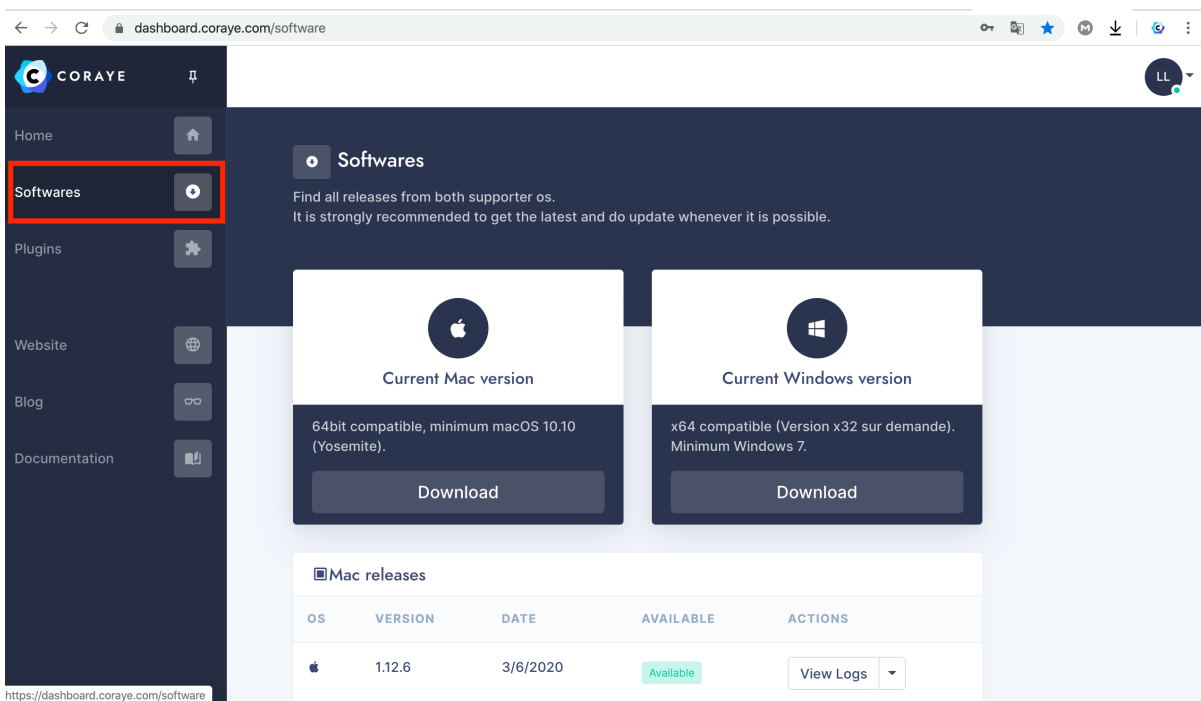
dashboard.coraye.com/software

CORAYE

Home

Softwares

Plugins

Website

Blog

Documentation

LL

Softwares

Find all releases from both supporter os.
It is strongly recommended to get the latest and do update whenever it is possible.

Current Mac version

64bit compatible, minimum macOS 10.10 (Yosemite).

Download

Current Windows version

x64 compatible (Version x32 sur demande). Minimum Windows 7.

Download

Mac releases

| OS | VERSION | DATE | AVAILABLE | ACTIONS |
|---|---|---|---|---|
|  | 1.12.6 | 3/6/2020 | Available | View Logs |

https://dashboard.coraye.com/software